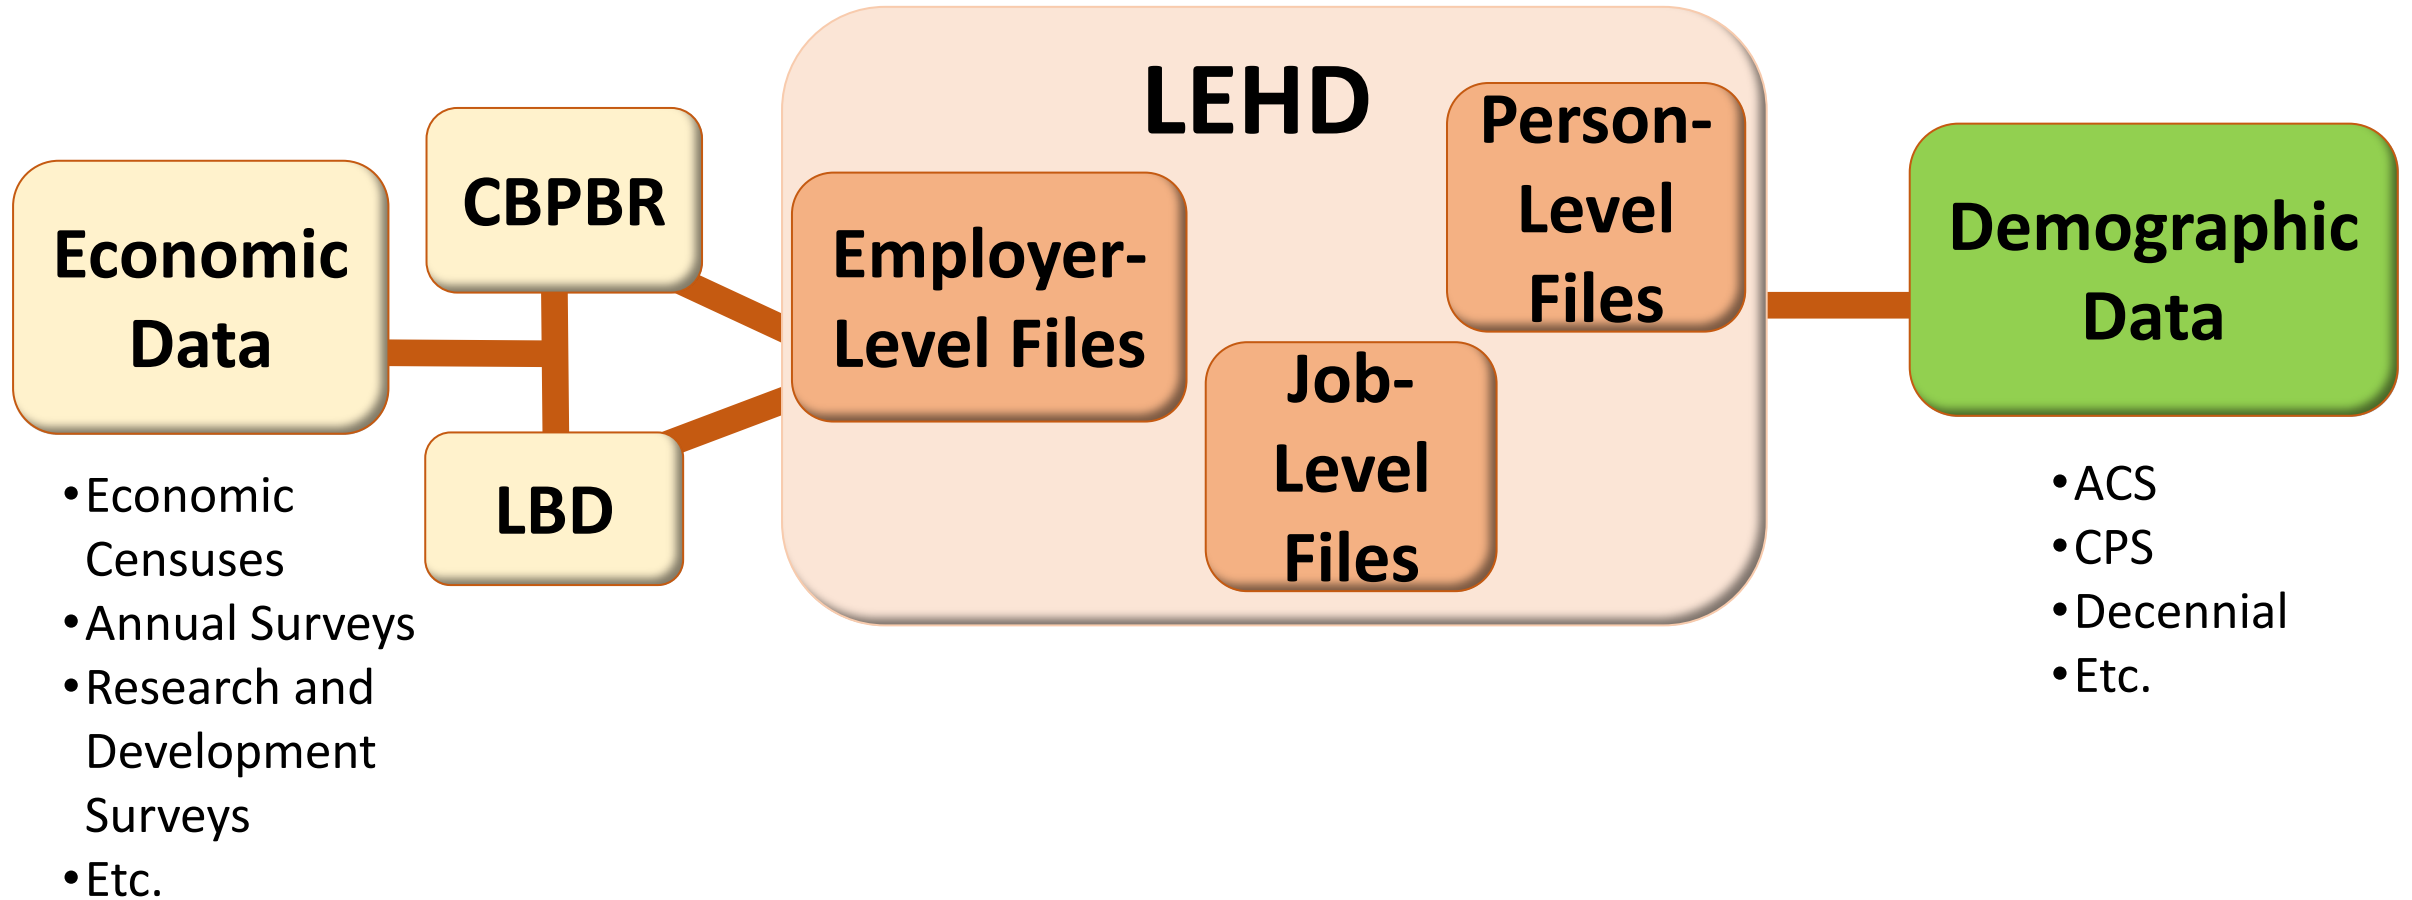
Economic Data

• Economic Censuses
• Annual Surveys
• Research and Development Surveys
• Etc.

CBPBR

LBD

LEHD

Employer-Level Files

Job-Level Files

Person-Level Files

Demographic Data

• ACS
• CPS
• Decennial
• Etc.